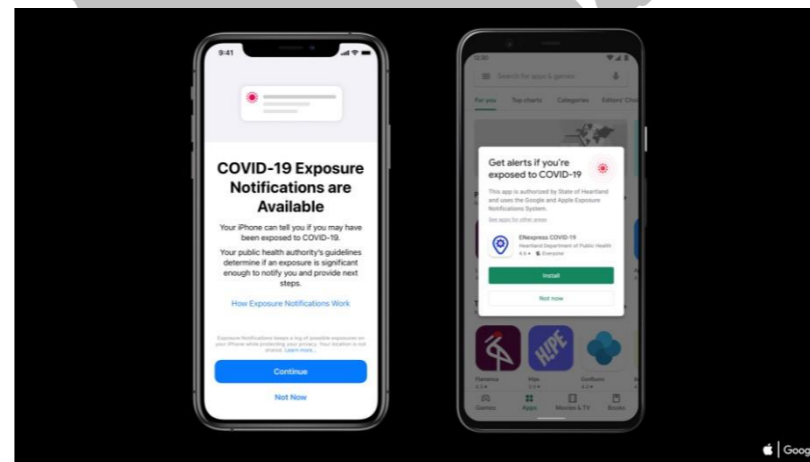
9:41

COVID-19 Exposure Notifications are Available

Your iPhone can tell you if you may have been exposed to COVID-19.

Your public health authority's guidelines determine if an exposure is significant enough to notify you and provide next steps.

How Exposure Notifications Work

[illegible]

Continue

Not Now

12:30

Search for apps & games

For you Top charts Categories Editors' Cho

Get alerts if you're exposed to COVID-19

This app is authorized by State of Heartland and uses the Google and Apple Exposure Notifications System.

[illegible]

ENexpress COVID-19
Heartland Department of Public Health
4.5 ★ Everyone

Install

Not now

Games Apps Movies & TV Books

 | Goog